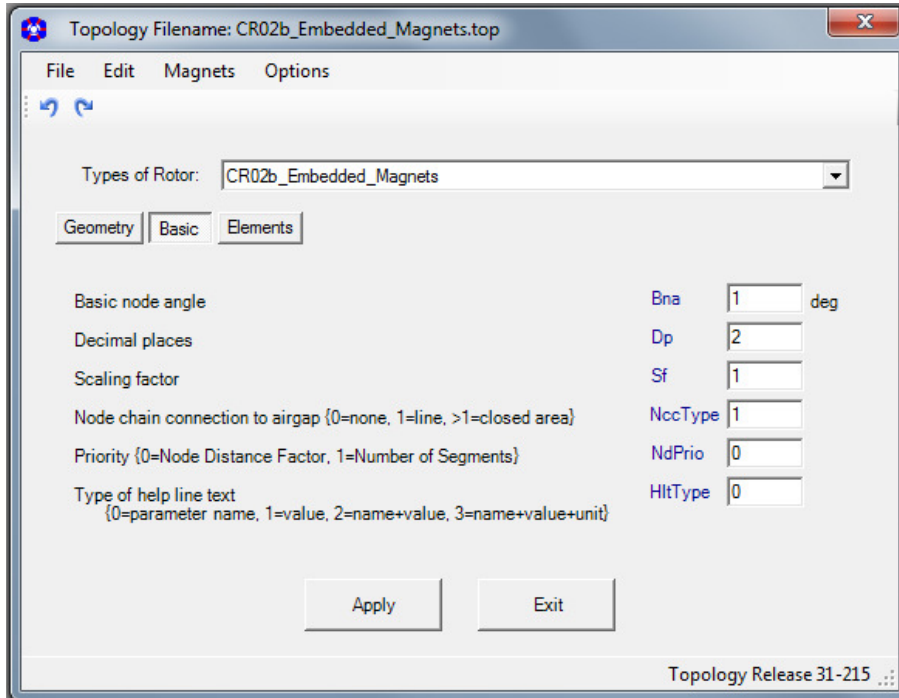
Topology Filename: CR02b_Embedded_Magnets.top

File Edit Magnets Options

Types of Rotor: CR02b_Embedded_Magnets

Geometry Basic Elements

Basic node angle Bna 1 deg

Decimal places Dp 2

Scaling factor Sf 1

Node chain connection to airgap {0=none, 1=line, >1=closed area} NccType 1

Priority {0=Node Distance Factor, 1=Number of Segments} NdPrio 0

Type of help line text {0=parameter name, 1=value, 2=name+value, 3=name+value+unit} HltType 0

Apply Exit

Topology Release 31-215